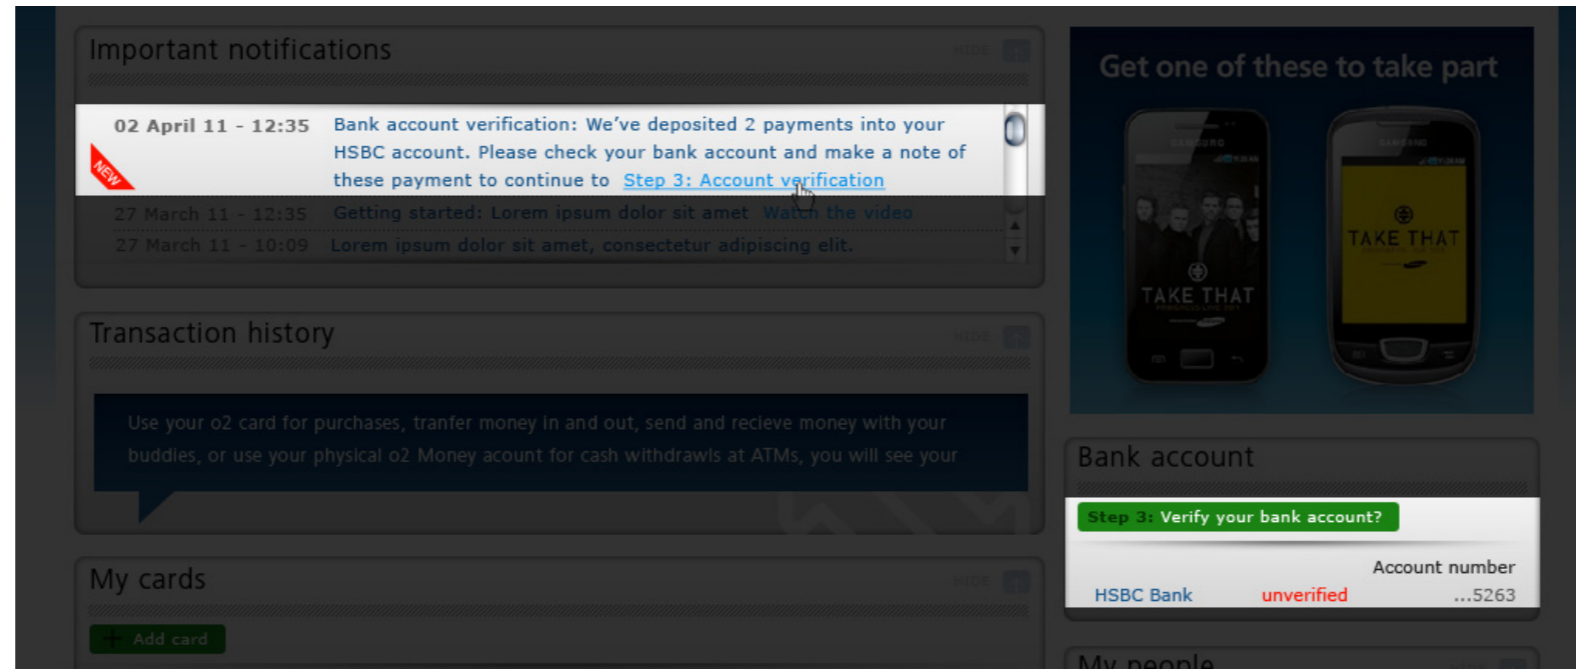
Important notifications

HIDE

NEW

02 April 11 - 12:35 Bank account verification: We've deposited 2 payments into your HSBC account. Please check your bank account and make a note of these payment to continue to Step 3: Account verification

27 March 11 - 12:35 Getting started: Lorem ipsum dolor sit amet Watch the video

27 March 11 - 10:09 Lorem ipsum dolor sit amet, consectetur adipiscing elit.

Transaction history

HIDE

Use your o2 card for purchases, tranfer money in and out, send and recieve money with your buddies, or use your physical o2 Money acount for cash withdrawls at ATMs, you will see your

My cards

HIDE

Add card

Get one of these to take part

SAMSUNG

TAKE THAT

SAMSUNG

TAKE THAT

Bank account

Step 3: Verify your bank account?

Account number

HSBC Bank unverified ...5263

My people